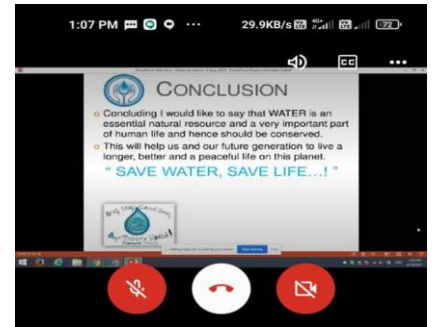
1:07 PM ··· 29.9KB/s 72

CC ···

CONCLUSION

Concluding I would like to say that WATER is an essential natural resource and a very important part of human life and hence should be conserved.

This will help us and our future generation to live a longer, better and a peaceful life on this planet.

" SAVE WATER, SAVE LIFE...! "

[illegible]